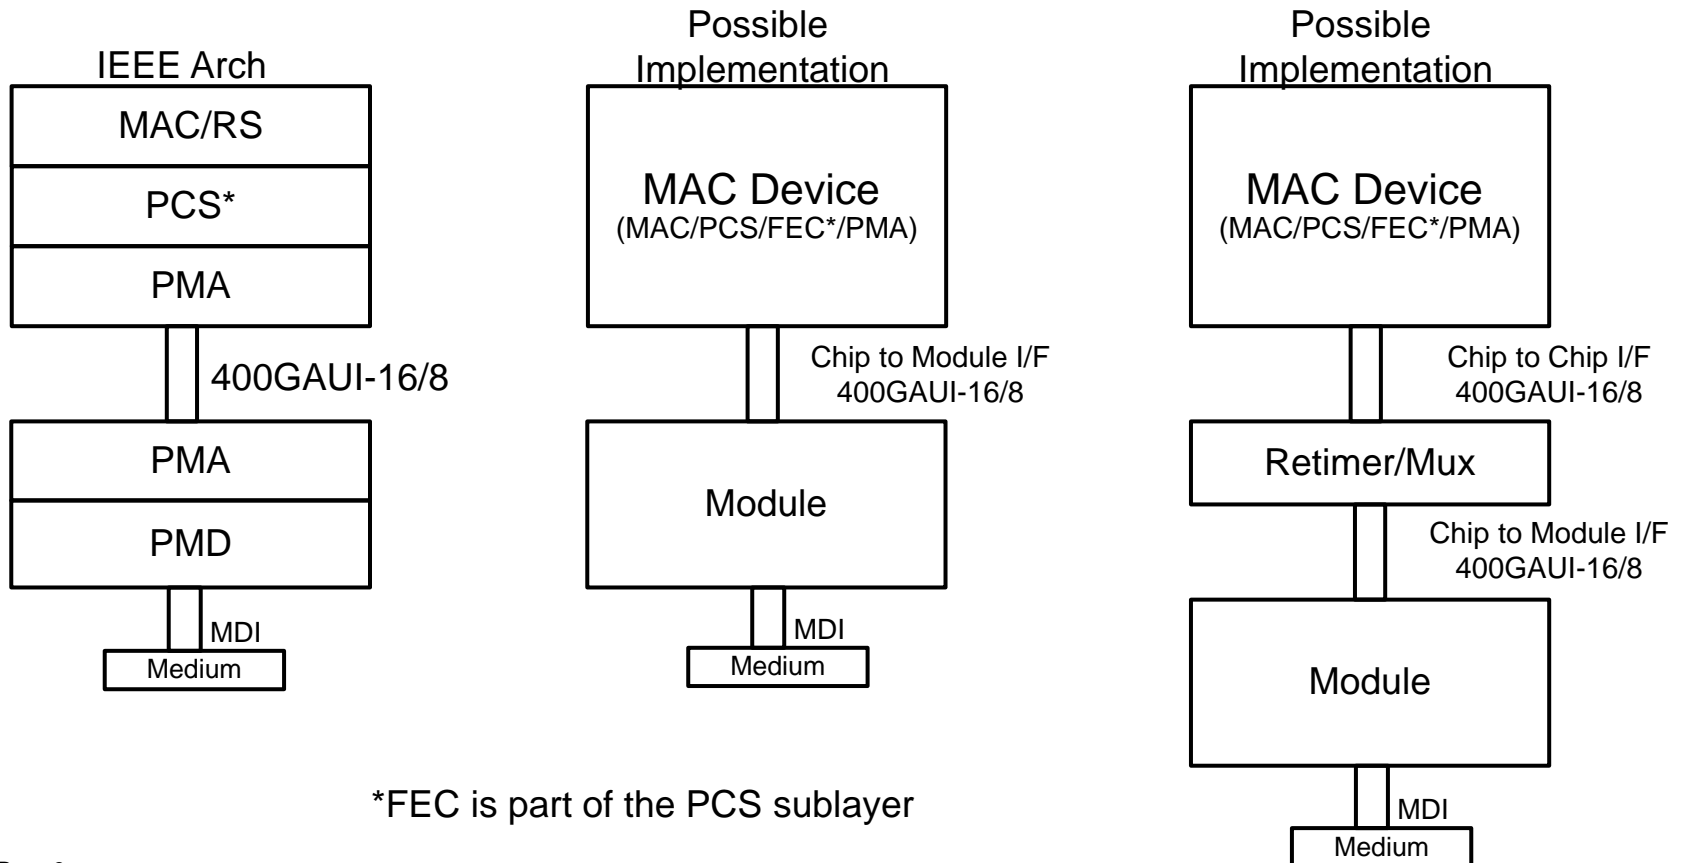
IEEE Arch

MAC/RS

PCS*

PMA

400GAUI-16/8

PMA

PMD

MDI

Medium

Possible Implementation

MAC Device
(MAC/PCS/FEC*/PMA)

Chip to Module I/F
400GAUI-16/8

Module

MDI

Medium

Possible Implementation

MAC Device
(MAC/PCS/FEC*/PMA)

Chip to Chip I/F
400GAUI-16/8

Retimer/Mux

Chip to Module I/F
400GAUI-16/8

Module

MDI

Medium

*FEC is part of the PCS sublayer